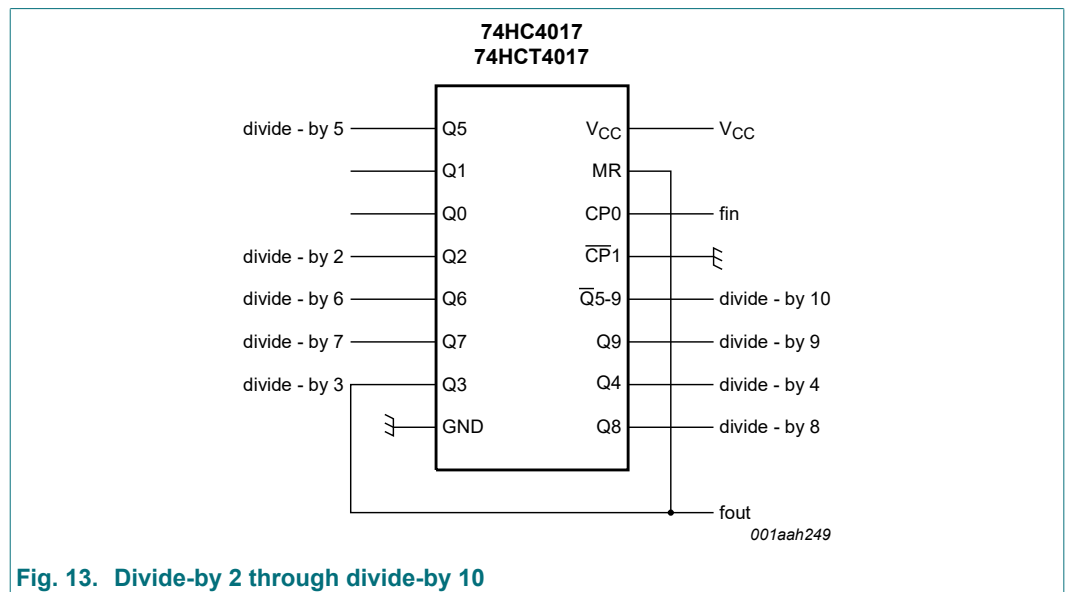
74HC4017
74HCT4017

divide - by 5
Q5
Q1
Q0
divide - by 2
Q2
divide - by 6
Q6
divide - by 7
Q7
divide - by 3
Q3
GND

$V_{CC}$
$V_{CC}$
MR
CP0
fin
$\overline{CP}1$
$\overline{Q}5$-9
divide - by 10
Q9
divide - by 9
Q4
divide - by 4
Q8
divide - by 8

fout
001aah249

Fig. 13. Divide-by 2 through divide-by 10